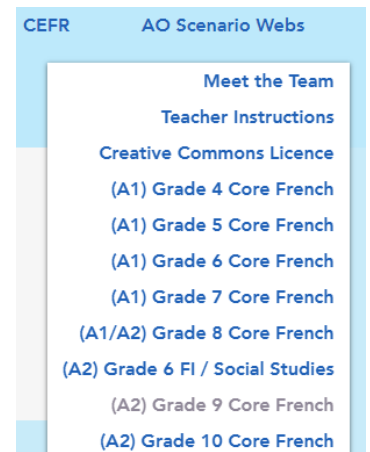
CEFR AO Scenario Webs

Meet the Team
Teacher Instructions
Creative Commons Licence
(A1) Grade 4 Core French
(A1) Grade 5 Core French
(A1) Grade 6 Core French
(A1) Grade 7 Core French
(A1/A2) Grade 8 Core French
(A2) Grade 6 FI / Social Studies
(A2) Grade 9 Core French
(A2) Grade 10 Core French